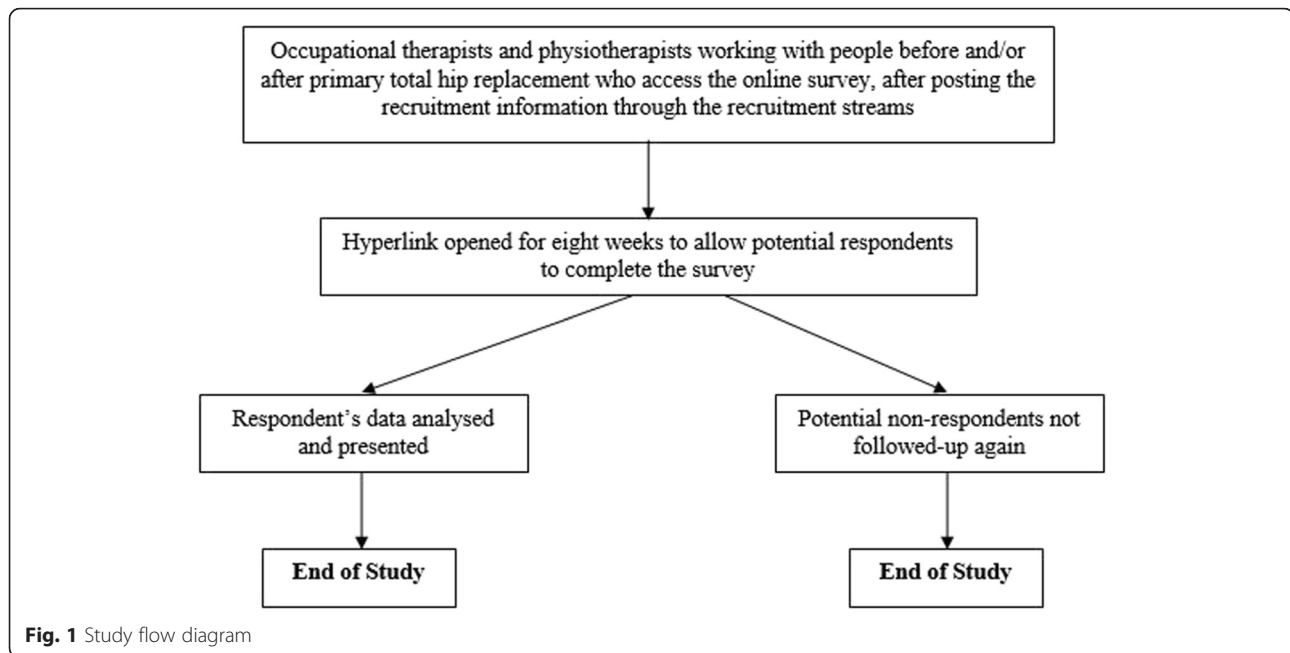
Occupational therapists and physiotherapists working with people before and/or after primary total hip replacement who access the online survey, after posting the recruitment information through the recruitment streams

Hyperlink opened for eight weeks to allow potential respondents to complete the survey

Respondent's data analysed and presented

Potential non-respondents not followed-up again

End of Study

End of Study

Fig. 1 Study flow diagram